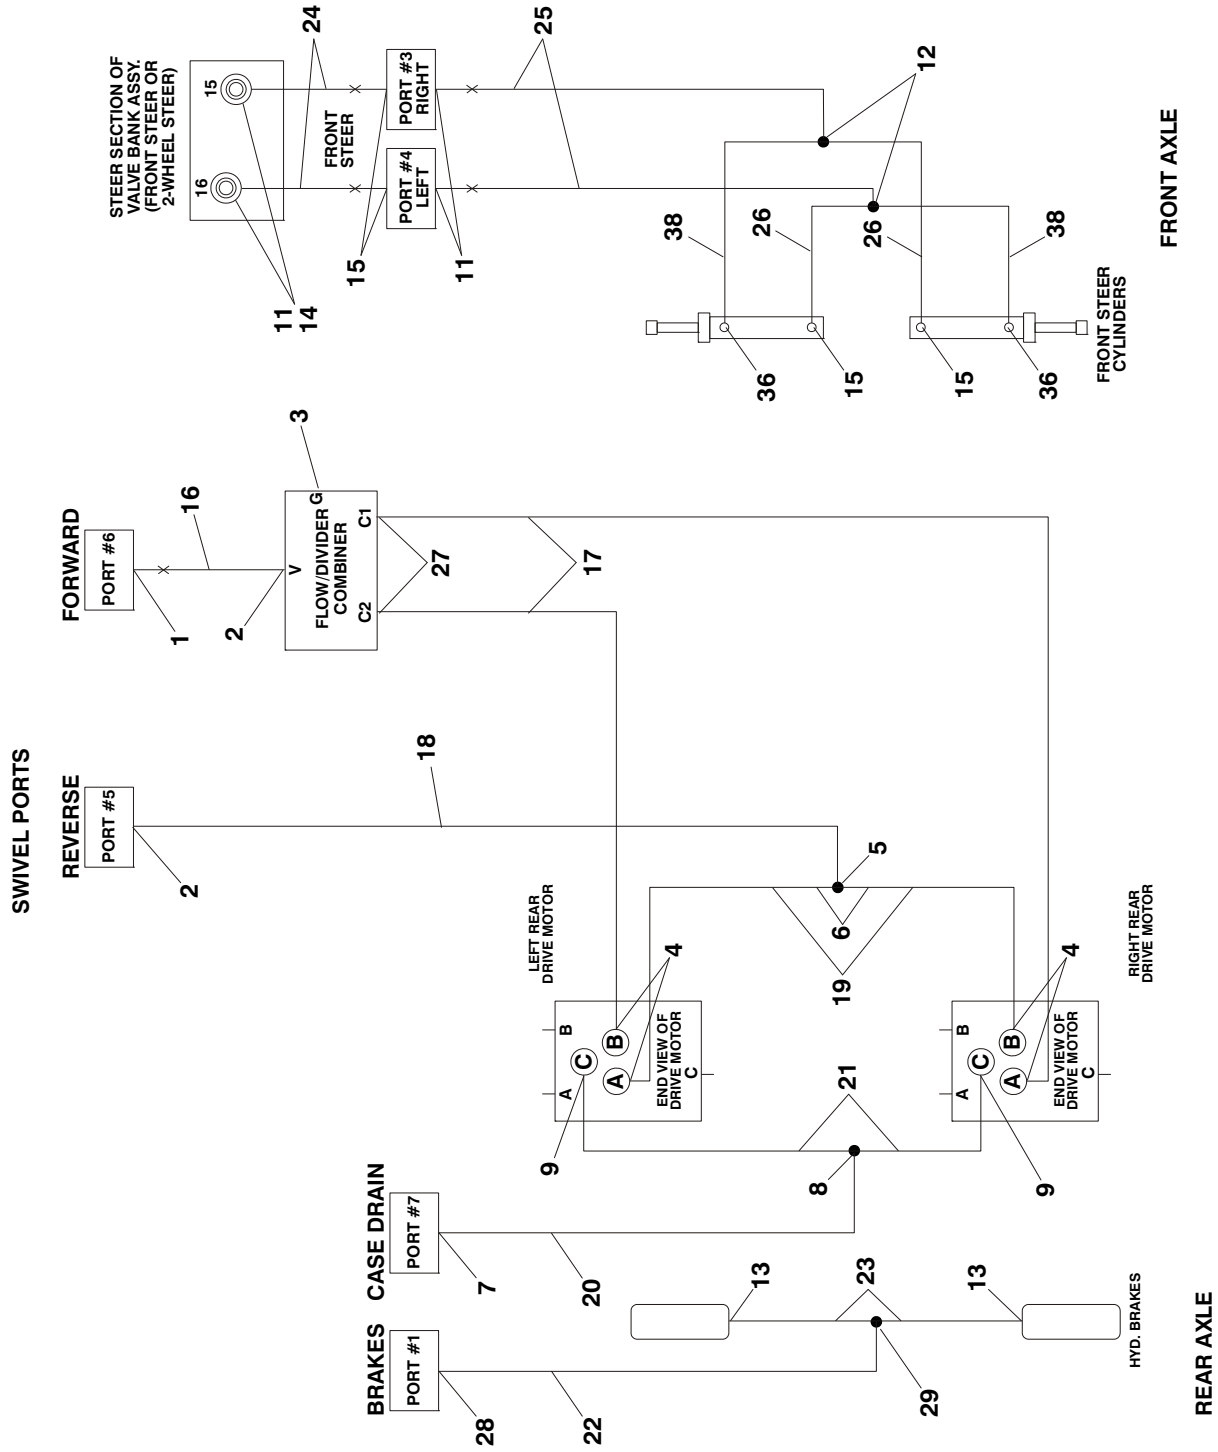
SWIVEL PORTS

BRAKES
PORT #1
28
22
29
23
13
13
HYD. BRAKES
REAR AXLE

CASE DRAIN
PORT #7
7
20
8
21
9
9

REVERSE
PORT #5
2
18
5
6
19

LEFT REAR
DRIVE MOTOR
A B C
A B C
4
END VIEW OF
DRIVE MOTOR
C

RIGHT REAR
DRIVE MOTOR
A B C
A B C
4
END VIEW OF
DRIVE MOTOR
C

FORWARD
PORT #6
1
2
16
V
FLOW/DIVIDER
COMBINER
G
C1
C2
3
27
17

STEER SECTION OF
VALVE BANK ASSY.
(FRONT STEER OR
2-WHEEL STEER)
15
16
24
11
14
FRONT
STEER
PORT #3
RIGHT
PORT #4
LEFT
15
11
25
12
38
26
26
38
36
15
15
36
FRONT STEER
CYLINDERS
FRONT AXLE